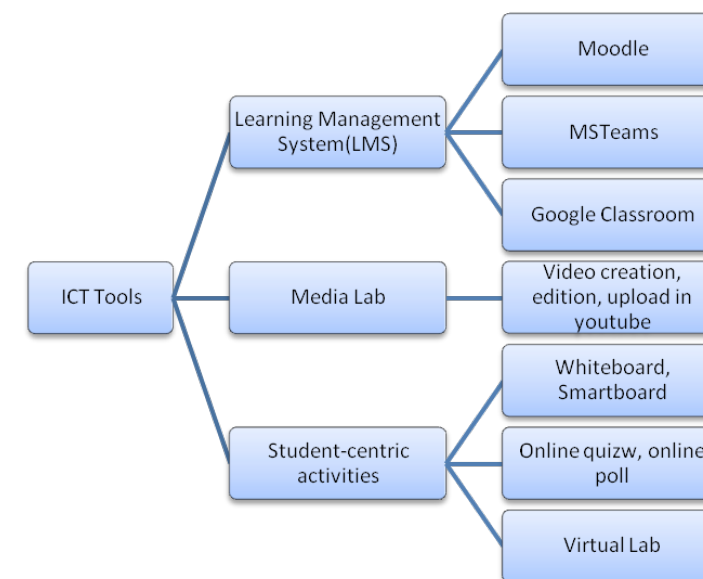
ICT Tools

Learning Management System(LMS)

Moodle

MSTeams

Google Classroom

Media Lab

Video creation, edition, upload in youtube

Student-centric activities

Whiteboard, Smartboard

Online quizw, online poll

Virtual Lab